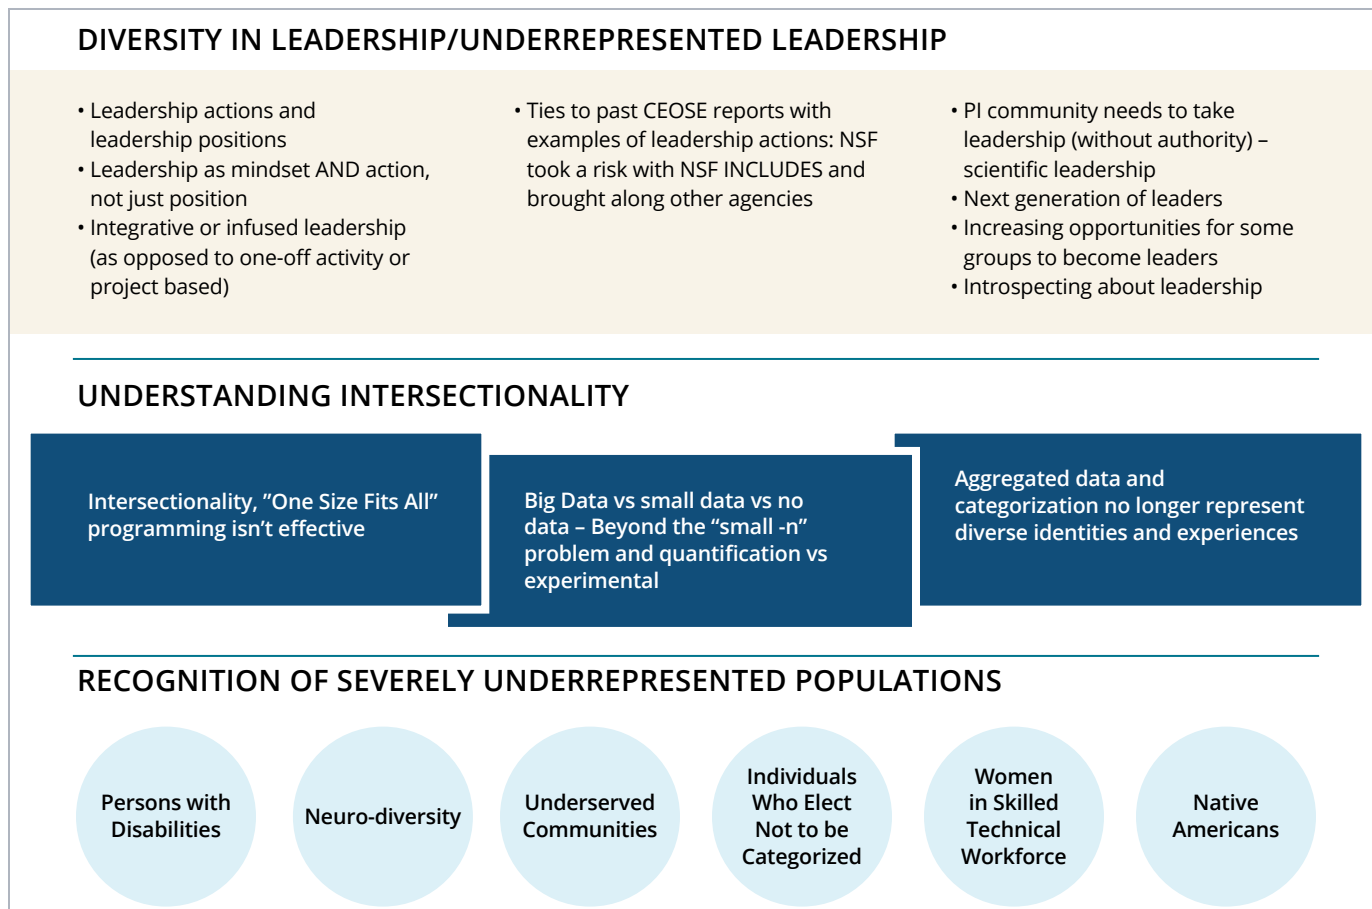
DIVERSITY IN LEADERSHIP/UNDERREPRESENTED LEADERSHIP

• Leadership actions and leadership positions
• Leadership as mindset AND action, not just position
• Integrative or infused leadership (as opposed to one-off activity or project based)

• Ties to past CEOSE reports with examples of leadership actions: NSF took a risk with NSF INCLUDES and brought along other agencies

• PI community needs to take leadership (without authority) – scientific leadership
• Next generation of leaders
• Increasing opportunities for some groups to become leaders
• Introspecting about leadership

UNDERSTANDING INTERSECTIONALITY

Intersectionality, ”One Size Fits All” programming isn’t effective

Big Data vs small data vs no data – Beyond the “small -n” problem and quantification vs experimental

Aggregated data and categorization no longer represent diverse identities and experiences

RECOGNITION OF SEVERELY UNDERREPRESENTED POPULATIONS

Persons with Disabilities

Neuro-diversity

Underserved Communities

Individuals Who Elect Not to be Categorized

Women in Skilled Technical Workforce

Native Americans